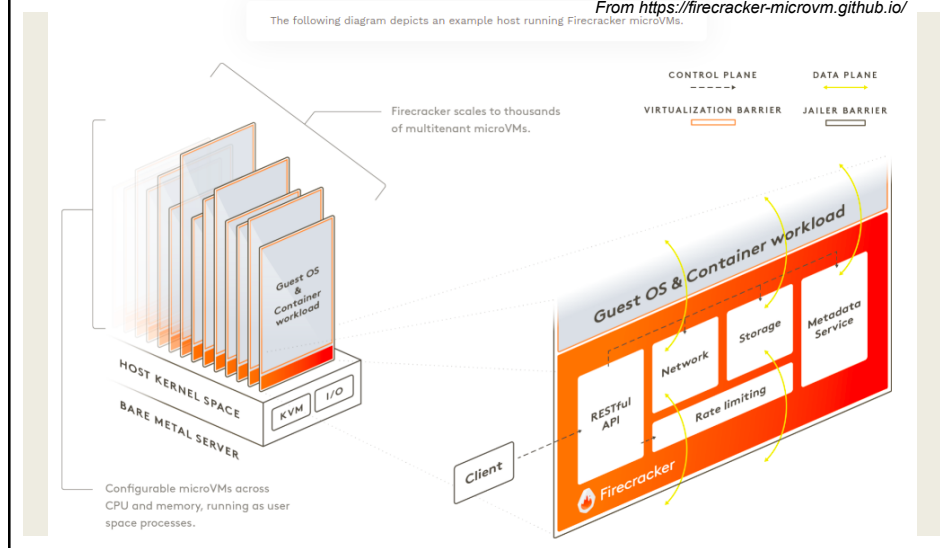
From https://firecracker-microvm.github.io/

The following diagram depicts an example host running Firecracker microVMs.

CONTROL PLANE

DATA PLANE

VIRTUALIZATION BARRIER

JAILER BARRIER

Firecracker scales to thousands of multitenant microVMs.

Guest OS & Container workload

HOST KERNEL SPACE

KVM

I/O

BARE METAL SERVER

Configurable microVMs across CPU and memory, running as user space processes.

Guest OS & Container workload

Network

Storage

Metadata Service

RESTful API

Rate limiting

Client

Firecracker